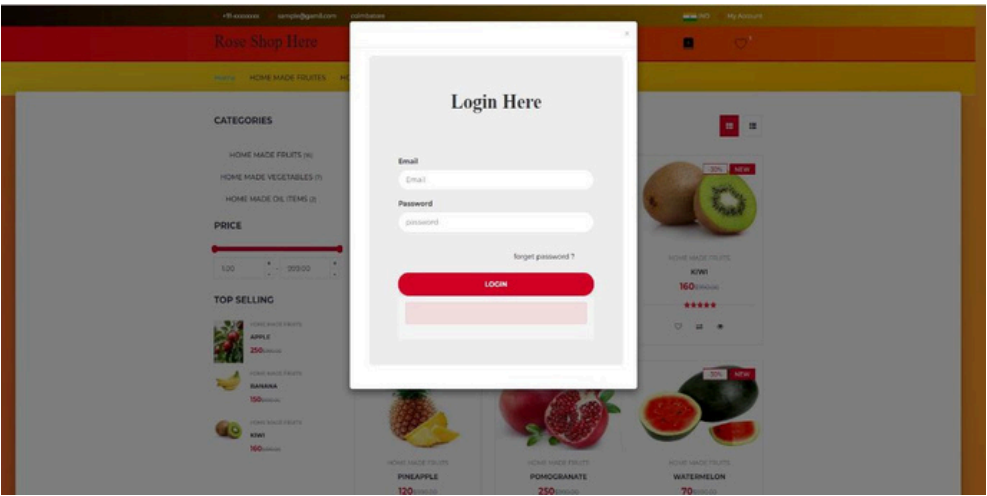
+91-xxxxxxx sample@gamil.com coimbatore

INR My Account

Rose Shop Here

Home HOME MADE FRUITES

CATEGORIES

HOME MADE FRUITS (16)

HOME MADE VEGETABLES (7)

HOME MADE OIL ITEMS (2)

PRICE

120 - 200.00

TOP SELLING

HOME MADE FRUITS
APPLE
250 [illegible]

HOME MADE FRUITS
BANANA
150 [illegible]

HOME MADE FRUITS
KIWI
160 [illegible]

×

Login Here

Email

Email

Password

password

forget password ?

LOGIN

30% NEW

HOME MADE FRUITS
KIWI
160 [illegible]

30% NEW

HOME MADE FRUITS
PINEAPPLE
120 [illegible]

HOME MADE FRUITS
POMOGRANATE
250 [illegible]

HOME MADE FRUITS
WATERMELON
70 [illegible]